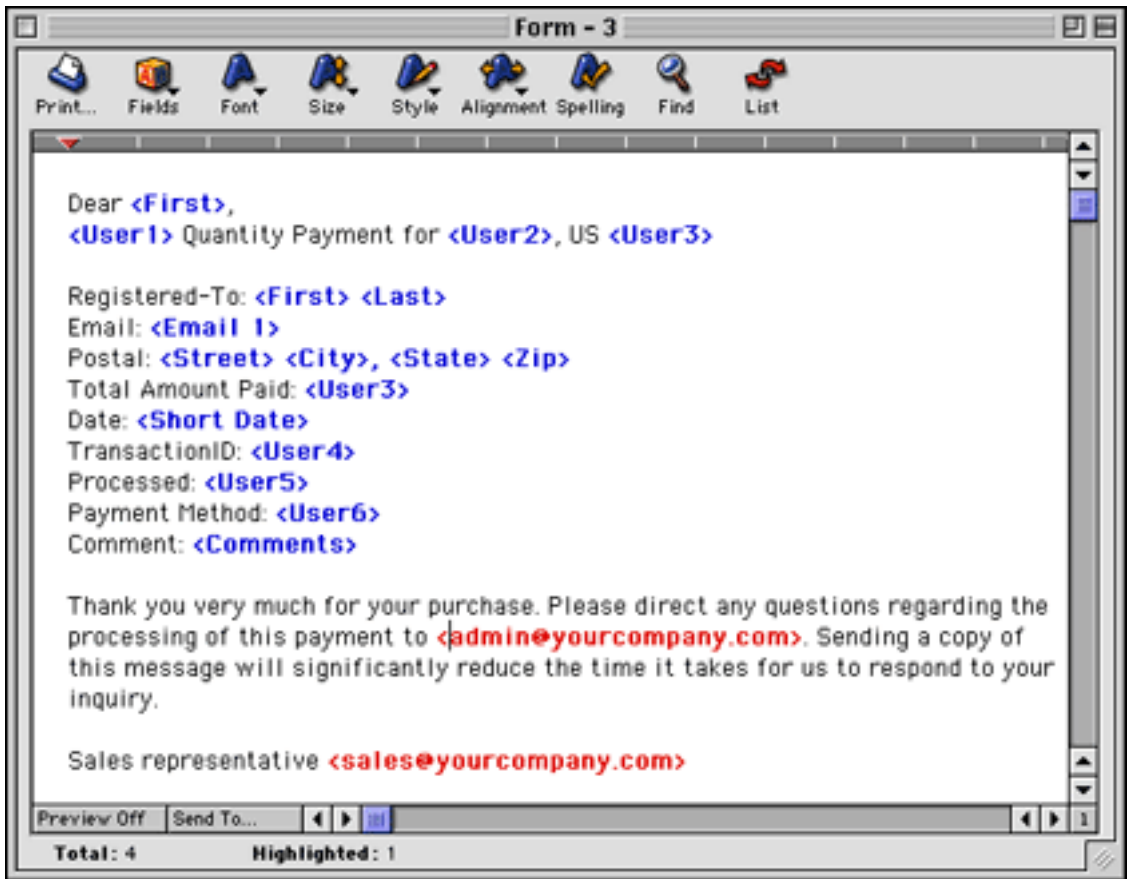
Form - 3

Print... Fields Font Size Style Alignment Spelling Find List

Dear <First>,
<User1> Quantity Payment for <User2>, US <User3>

Registered-To: <First> <Last>
Email: <Email 1>
Postal: <Street> <City>, <State> <Zip>
Total Amount Paid: <User3>
Date: <Short Date>
TransactionID: <User4>
Processed: <User5>
Payment Method: <User6>
Comment: <Comments>

Thank you very much for your purchase. Please direct any questions regarding the processing of this payment to <admin@yourcompany.com>. Sending a copy of this message will significantly reduce the time it takes for us to respond to your inquiry.

Sales representative <sales@yourcompany.com>

Preview Off Send To... 1

Total: 4 Highlighted: 1